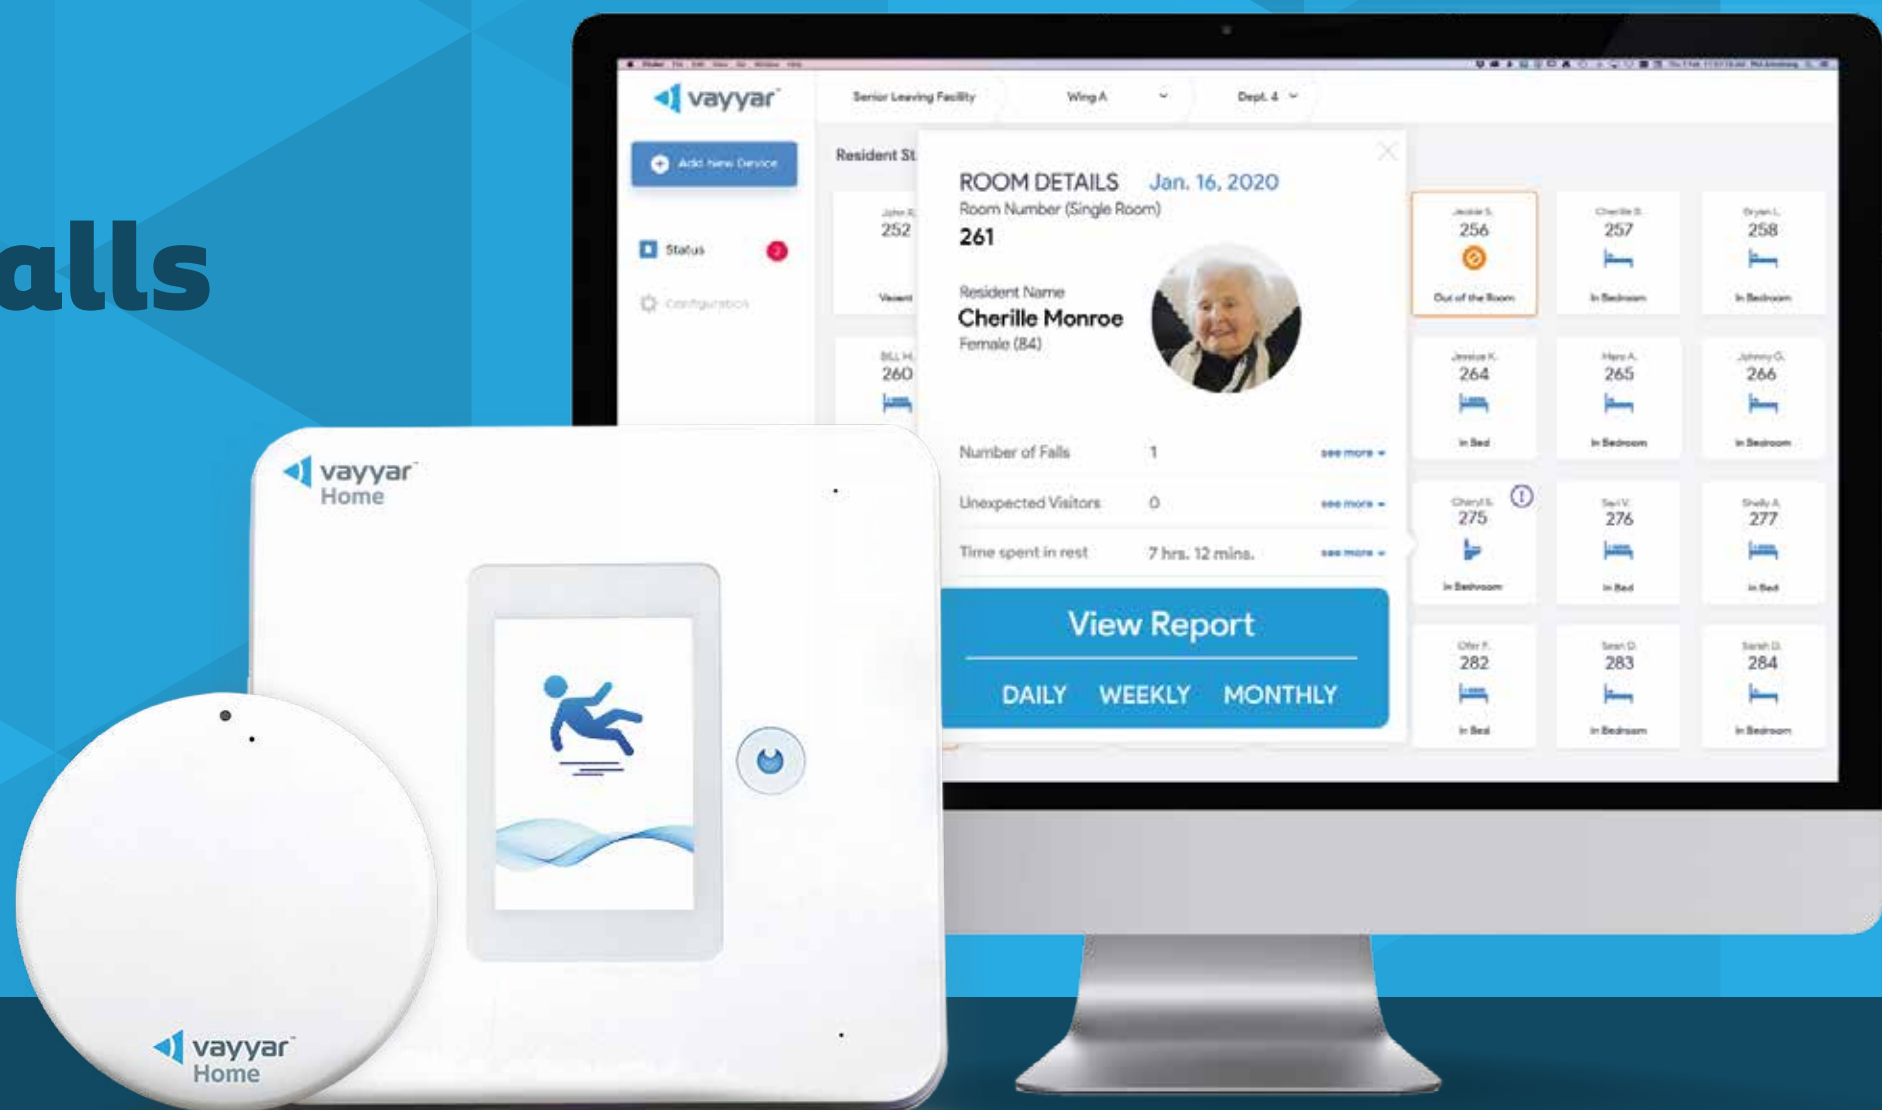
alls

vayyar

Senior Leaving Facility

Wing A

Dept. 4

Add New Device

Status

2

Configuration

Resident St

John R.
252
Vacant

Bill H.
260

ROOM DETAILS Jan. 16, 2020

Room Number (Single Room)

261

Resident Name

Cherille Monroe

Female (84)

Number of Falls 1 see more

Unexpected Visitors 0 see more

Time spent in rest 7 hrs. 12 mins. see more

View Report

DAILY WEEKLY MONTHLY

Jackie S.
256
Out of the Room

Charlie B.
257
In Bedroom

Bryan L.
258
In Bedroom

Jessica K.
264
In Bed

Mary A.
265
In Bedroom

Johnny G.
266
In Bedroom

Cheryl S.
275
In Bathroom

Sari V.
276
In Bed

Shelly A.
277
In Bed

Ofer F.
282
In Bed

Sean D.
283
In Bedroom

Sarah D.
284
In Bedroom

vayyar Home

vayyar Home